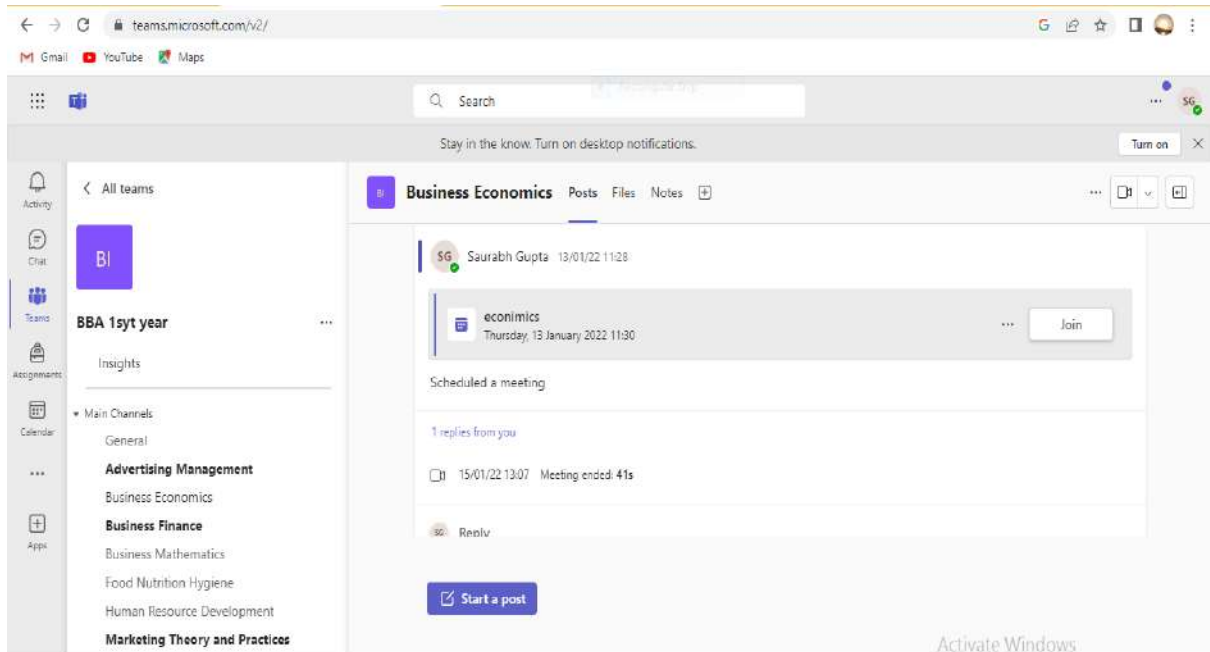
teams.microsoft.com/v2/

Gmail YouTube Maps

Search

SG

Stay in the know. Turn on desktop notifications.

Turn on

Activity

Chat

Teams

Assignments

Calendar

...

Apps

< All teams

BI

BBA 1syt year

...

Insights

Main Channels

General

Advertising Management

Business Economics

Business Finance

Business Mathematics

Food Nutrition Hygiene

Human Resource Development

Marketing Theory and Practices

BI

Business Economics Posts Files Notes

SG Saurabh Gupta 13/01/22 11:28

econimics
Thursday, 13 January 2022 11:30

...

Join

Scheduled a meeting

1 replies from you

15/01/22 13:07 Meeting ended: 41s

SG Reply

Start a post

Activate Windows